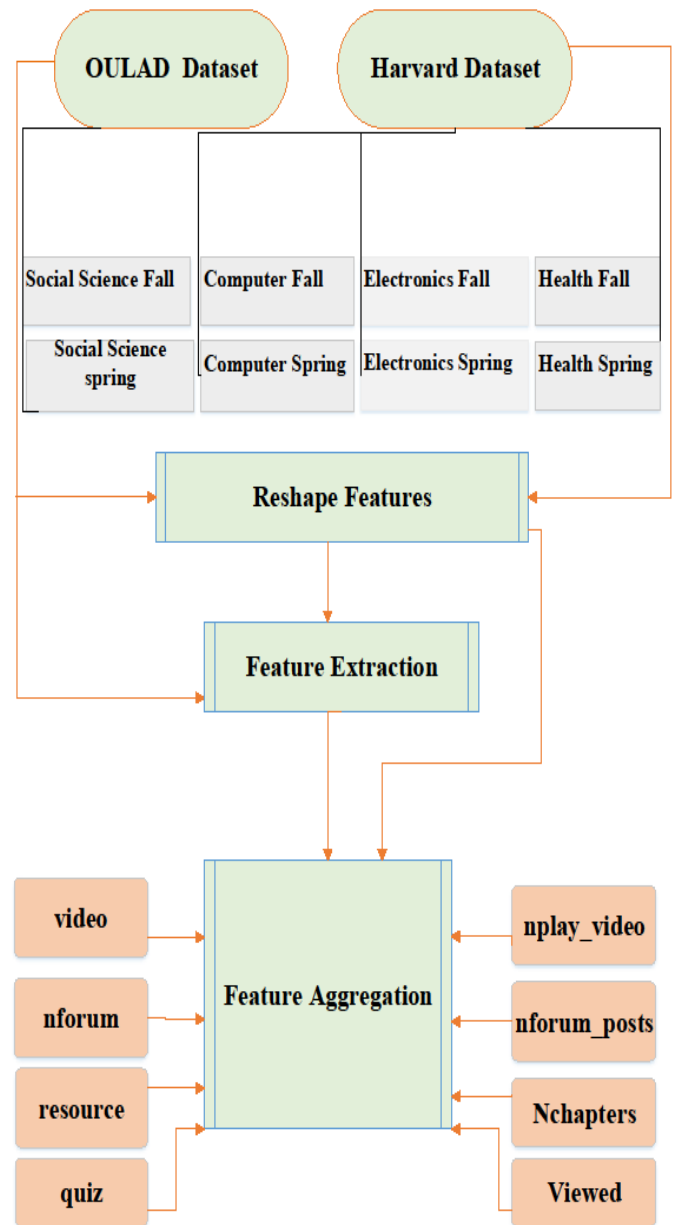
OULAD Dataset

Harvard Dataset

Social Science Fall

Computer Fall

Electronics Fall

Health Fall

Social Science spring

Computer Spring

Electronics Spring

Health Spring

Reshape Features

Feature Extraction

video

nforum

resource

quiz

Feature Aggregation

nplay_video

nforum_posts

Nchapters

Viewed